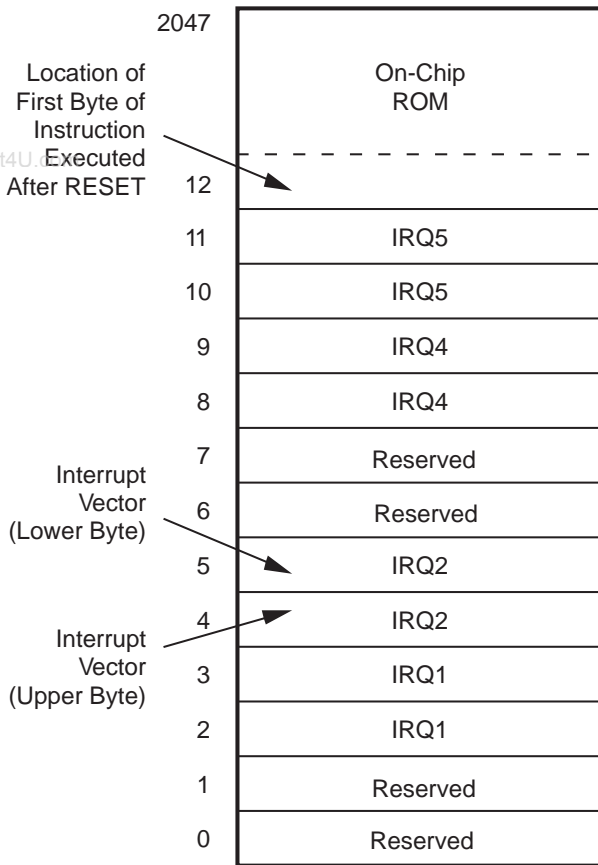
2047

Location of First Byte of Instruction Executed After RESET

On-Chip ROM

12

11 IRQ5

10 IRQ5

9 IRQ4

8 IRQ4

7 Reserved

Interrupt Vector (Lower Byte)

6 Reserved

5 IRQ2

4 IRQ2

Interrupt Vector (Upper Byte)

3 IRQ1

2 IRQ1

1 Reserved

0 Reserved

t4U.com